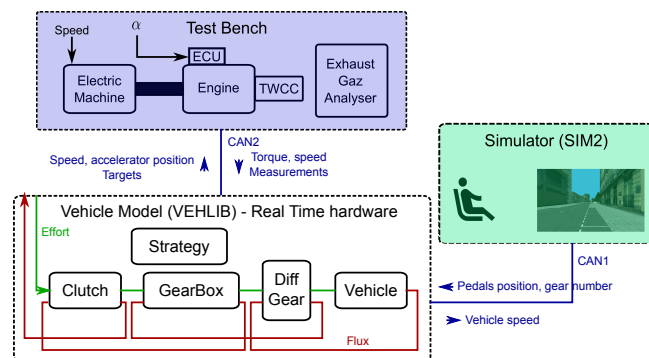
Test Bench

Speed

$\alpha$

ECU

Electric Machine

Engine

TWCC

Exhaust Gaz Analyser

CAN2

Speed, accelerator position Targets

Torque, speed Measurements

Simulator (SIM2)

Vehicle Model (VEHLIB) - Real Time hardware

Effort

Strategy

Clutch

GearBox

Diff Gear

Vehicle

CAN1

Pedals position, gear number

Flux

Vehicle speed